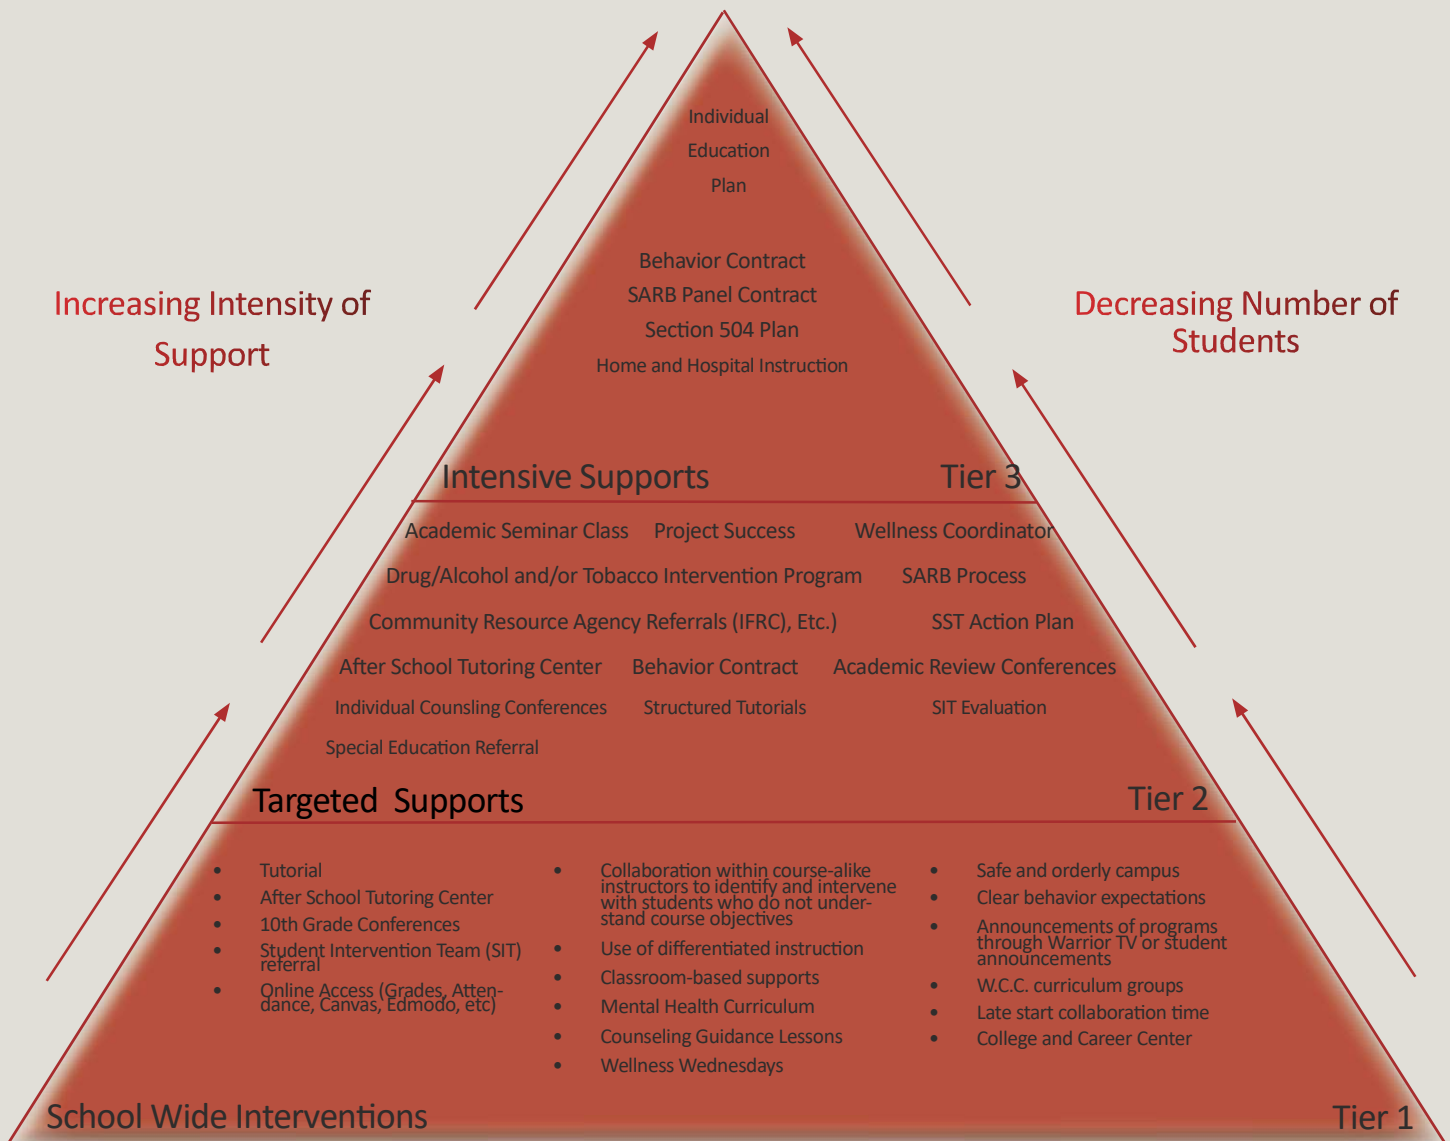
Increasing Intensity of Support

Decreasing Number of Students

Individual Education Plan

Behavior Contract
SARB Panel Contract
Section 504 Plan
Home and Hospital Instruction

Intensive Supports Tier 3

Academic Seminar Class Project Success Wellness Coordinator
Drug/Alcohol and/or Tobacco Intervention Program SARB Process
Community Resource Agency Referrals (IFRC), Etc.) SST Action Plan
After School Tutoring Center Behavior Contract Academic Review Conferences
Individual Counsling Conferences Structured Tutorials SIT Evaluation
Special Education Referral

Targeted Supports Tier 2

- Tutorial
- After School Tutoring Center
- 10th Grade Conferences
- Student Intervention Team (SIT) referral
- Online Access (Grades, Attendance, Canvas, Edmodo, etc)

- Collaboration within course-alike instructors to identify and intervene with students who do not understand course objectives
- Use of differentiated instruction
- Classroom-based supports
- Mental Health Curriculum
- Counseling Guidance Lessons
- Wellness Wednesdays

- Safe and orderly campus
- Clear behavior expectations
- Announcements of programs through Warrior TV or student announcements
- W.C.C. curriculum groups
- Late start collaboration time
- College and Career Center

School Wide Interventions Tier 1